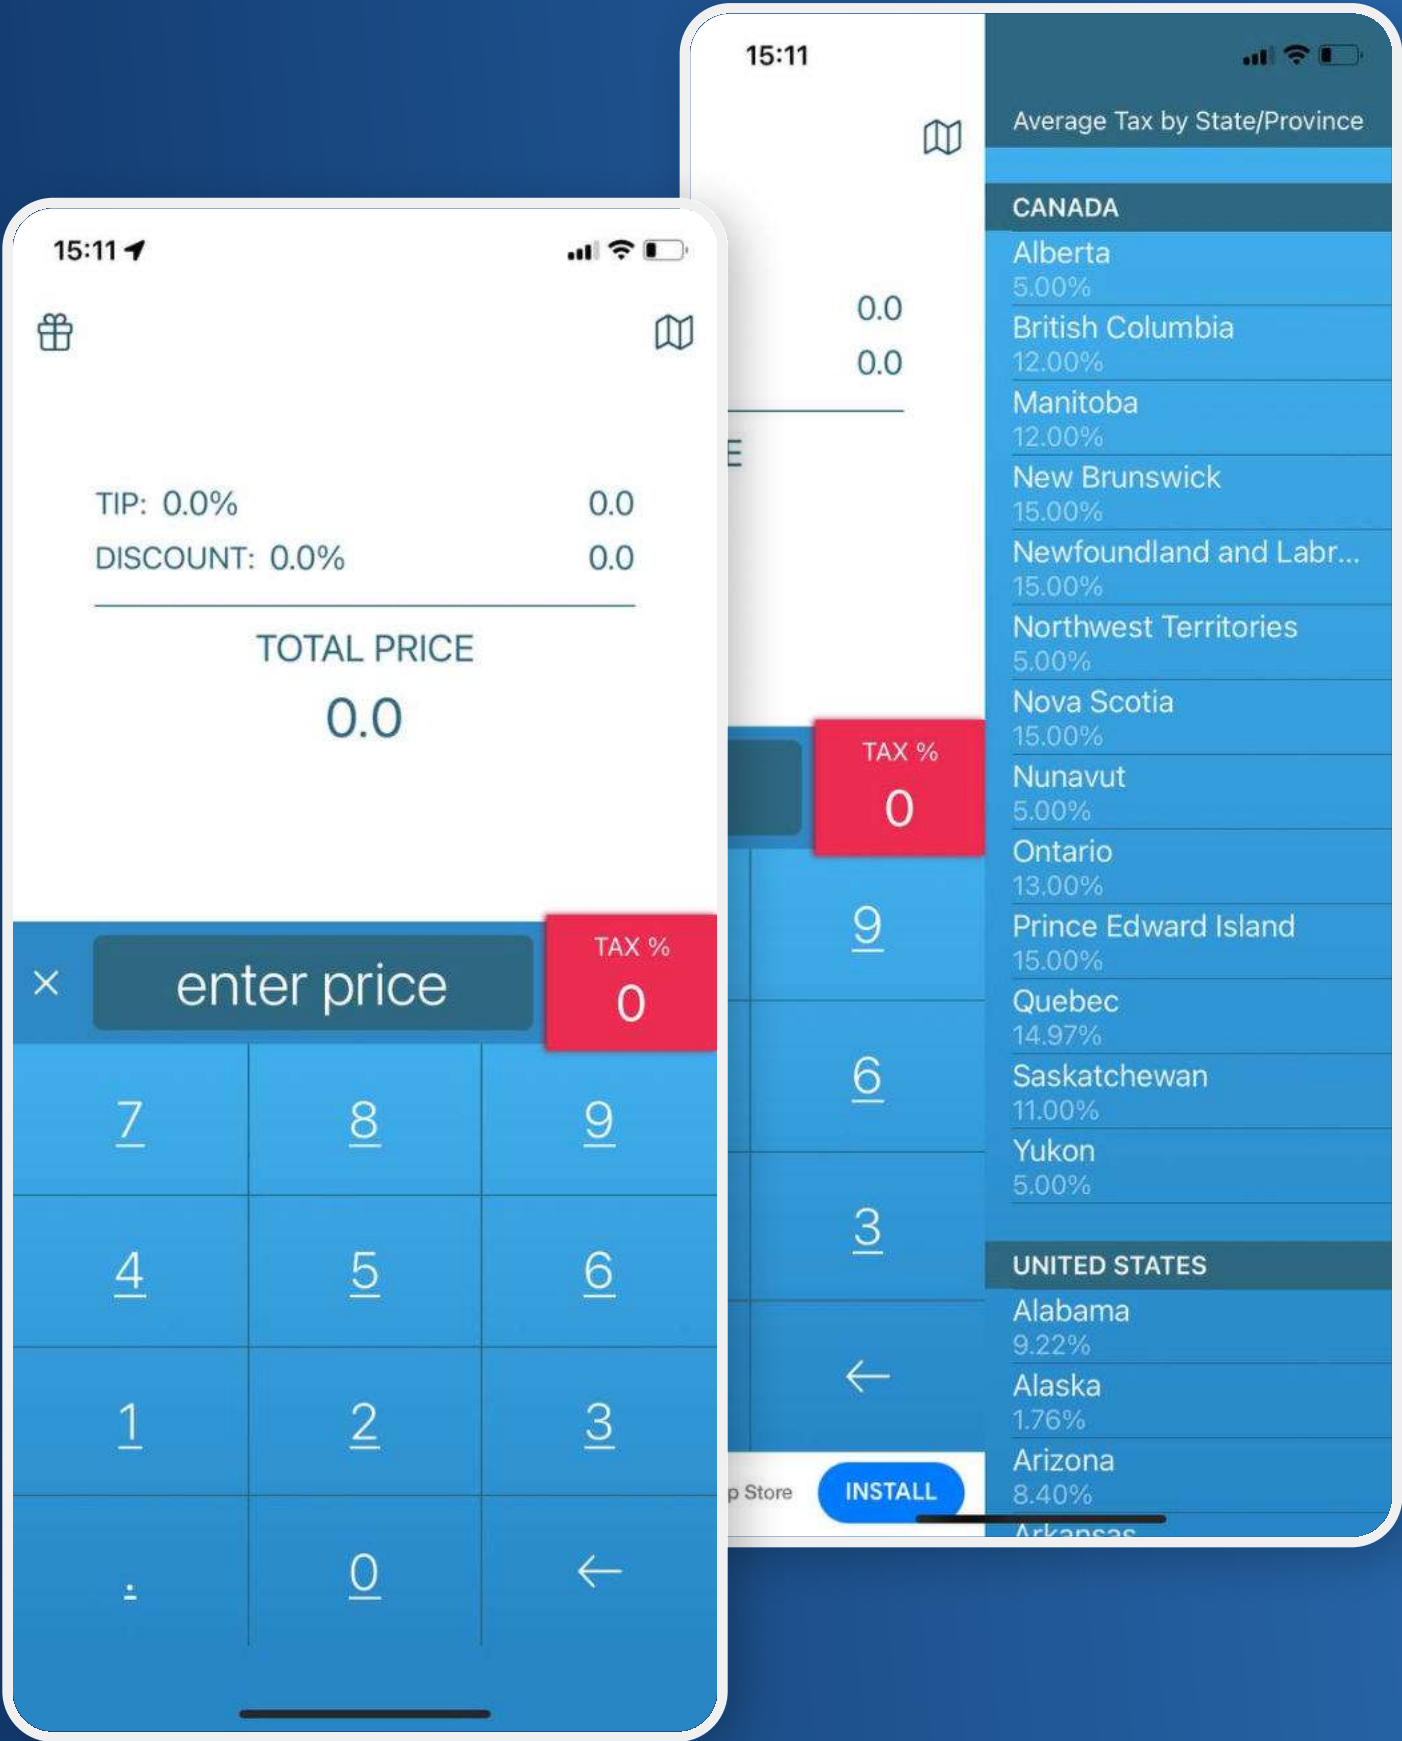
15:11

TIP: 0.0% 0.0
DISCOUNT: 0.0% 0.0

TOTAL PRICE
0.0

×
enter price
TAX %
0

7 8 9
4 5 6
1 2 3
. 0 ←

15:11

0.0
0.0
E

TAX %
0

9
6
3
←

p Store
INSTALL

Average Tax by State/Province

CANADA
Alberta
5.00%
British Columbia
12.00%
Manitoba
12.00%
New Brunswick
15.00%
Newfoundland and Labr...
15.00%
Northwest Territories
5.00%
Nova Scotia
15.00%
Nunavut
5.00%
Ontario
13.00%
Prince Edward Island
15.00%
Quebec
14.97%
Saskatchewan
11.00%
Yukon
5.00%

UNITED STATES
Alabama
9.22%
Alaska
1.76%
Arizona
8.40%
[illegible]